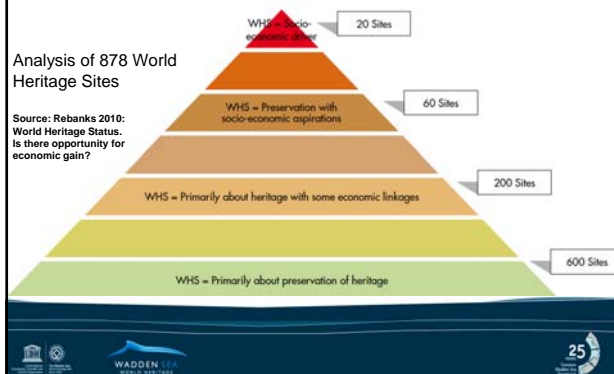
Analysis of 878 World Heritage Sites

Source: Rebanks 2010: World Heritage Status. Is there opportunity for economic gain?

WHS = Socio-economic driver

20 Sites

WHS = Preservation with socio-economic aspirations

60 Sites

WHS = Primarily about heritage with some economic linkages

200 Sites

WHS = Primarily about preservation of heritage

600 Sites

WADDEN SEA
WORLD HERITAGE

25